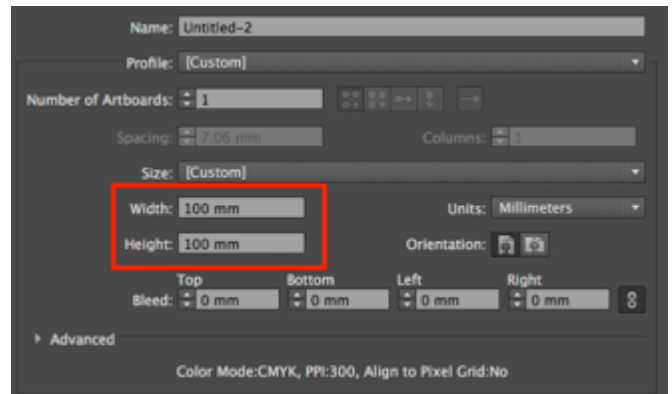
Name: Untitled-2

Profile: [Custom]

Number of Artboards: 1

Spacing: 7.06 mm

Columns: 1

Size: [Custom]

Width: 100 mm

Units: Millimeters

Height: 100 mm

Orientation:

Top
Bottom
Left
Right

Bleed: 0 mm 0 mm 0 mm 0 mm

Advanced

Color Mode:CMYK, PPI:300, Align to Pixel Grid:No